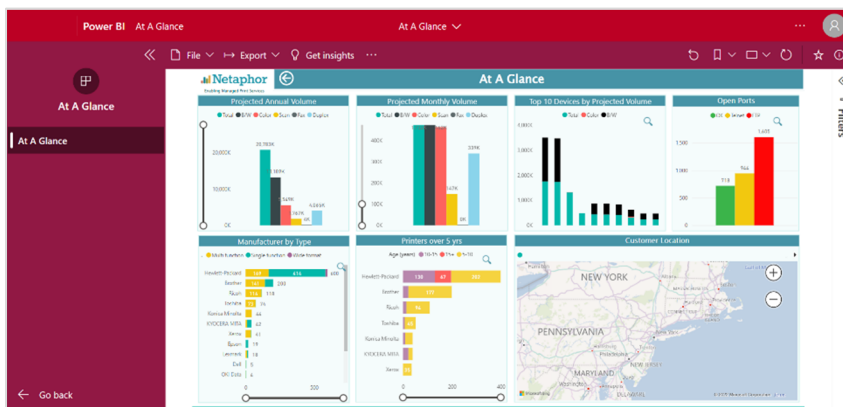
Power BI | At A Glance

At A Glance

File | Export | Get insights | ···

At A Glance

At A Glance

Go back

Netaphor
Enabling Managed Print Services

At A Glance

Filters

Projected Annual Volume

Total | B/W | Color | Scan | Fax | Duplex

20,000K

0K

20,765K

Projected Monthly Volume

Total | B/W | Color | Scan | Fax | Duplex

400K

200K

0K

339K

147K

Top 10 Devices by Projected Volume

Total | Color | B/W

3,000K

2,000K

1,000K

0K

Open Ports

SSH | Telnet | FTP

1,500

1,000

500

0

1,605

944

713

Manufacturer by Type

Multi-function | Single-function | Wide-format

Hewlett-Packard | 169 | 474 | 668
Brother | 203
Ricoh | 118
Toshiba | 76
Konica Minolta | 46
KYOCERA MITA | 43
Xerox | 37
Epson | 19
Lexmark | 18
Dell | 8
OKI Data | 4

0 | 200

Printers over 5 yrs

Age (years) | 10-15 | 7+ | 5-10

Hewlett-Packard | 130 | 67 | 44
Brother | 175
Ricoh
Toshiba
Konica Minolta
KYOCERA MITA
Xerox

0 | 200 | 400

Customer Location

NEW YORK

PENNSYLVANIA

MARYLAND

Microsoft Bing

© 2022 Microsoft Corporation